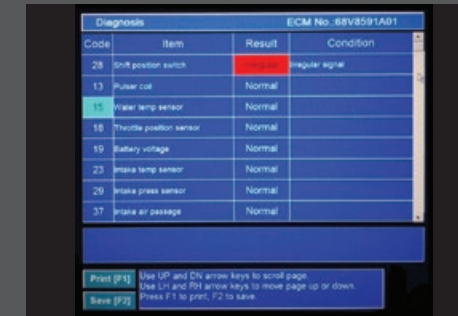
Diagnosis ECM No.:68V8591A01

| Code | Item | Result | Condition |
|---|---|---|---|
| 28 | Shift position switch | Irregular | Irregular signal |
| 13 | Pulser coil | Normal | |
| 15 | Water temp sensor | Normal | |
| 18 | Throttle position sensor | Normal | |
| 19 | Battery voltage | Normal | |
| 23 | Intake temp sensor | Normal | |
| 29 | Intake press sensor | Normal | |
| 37 | Intake air passage | Normal | |

Print [F1] Save [F2]

Use UP and DN arrow keys to scroll page.
Use LH and RH arrow keys to move page up or down.
Press F1 to print, F2 to save.